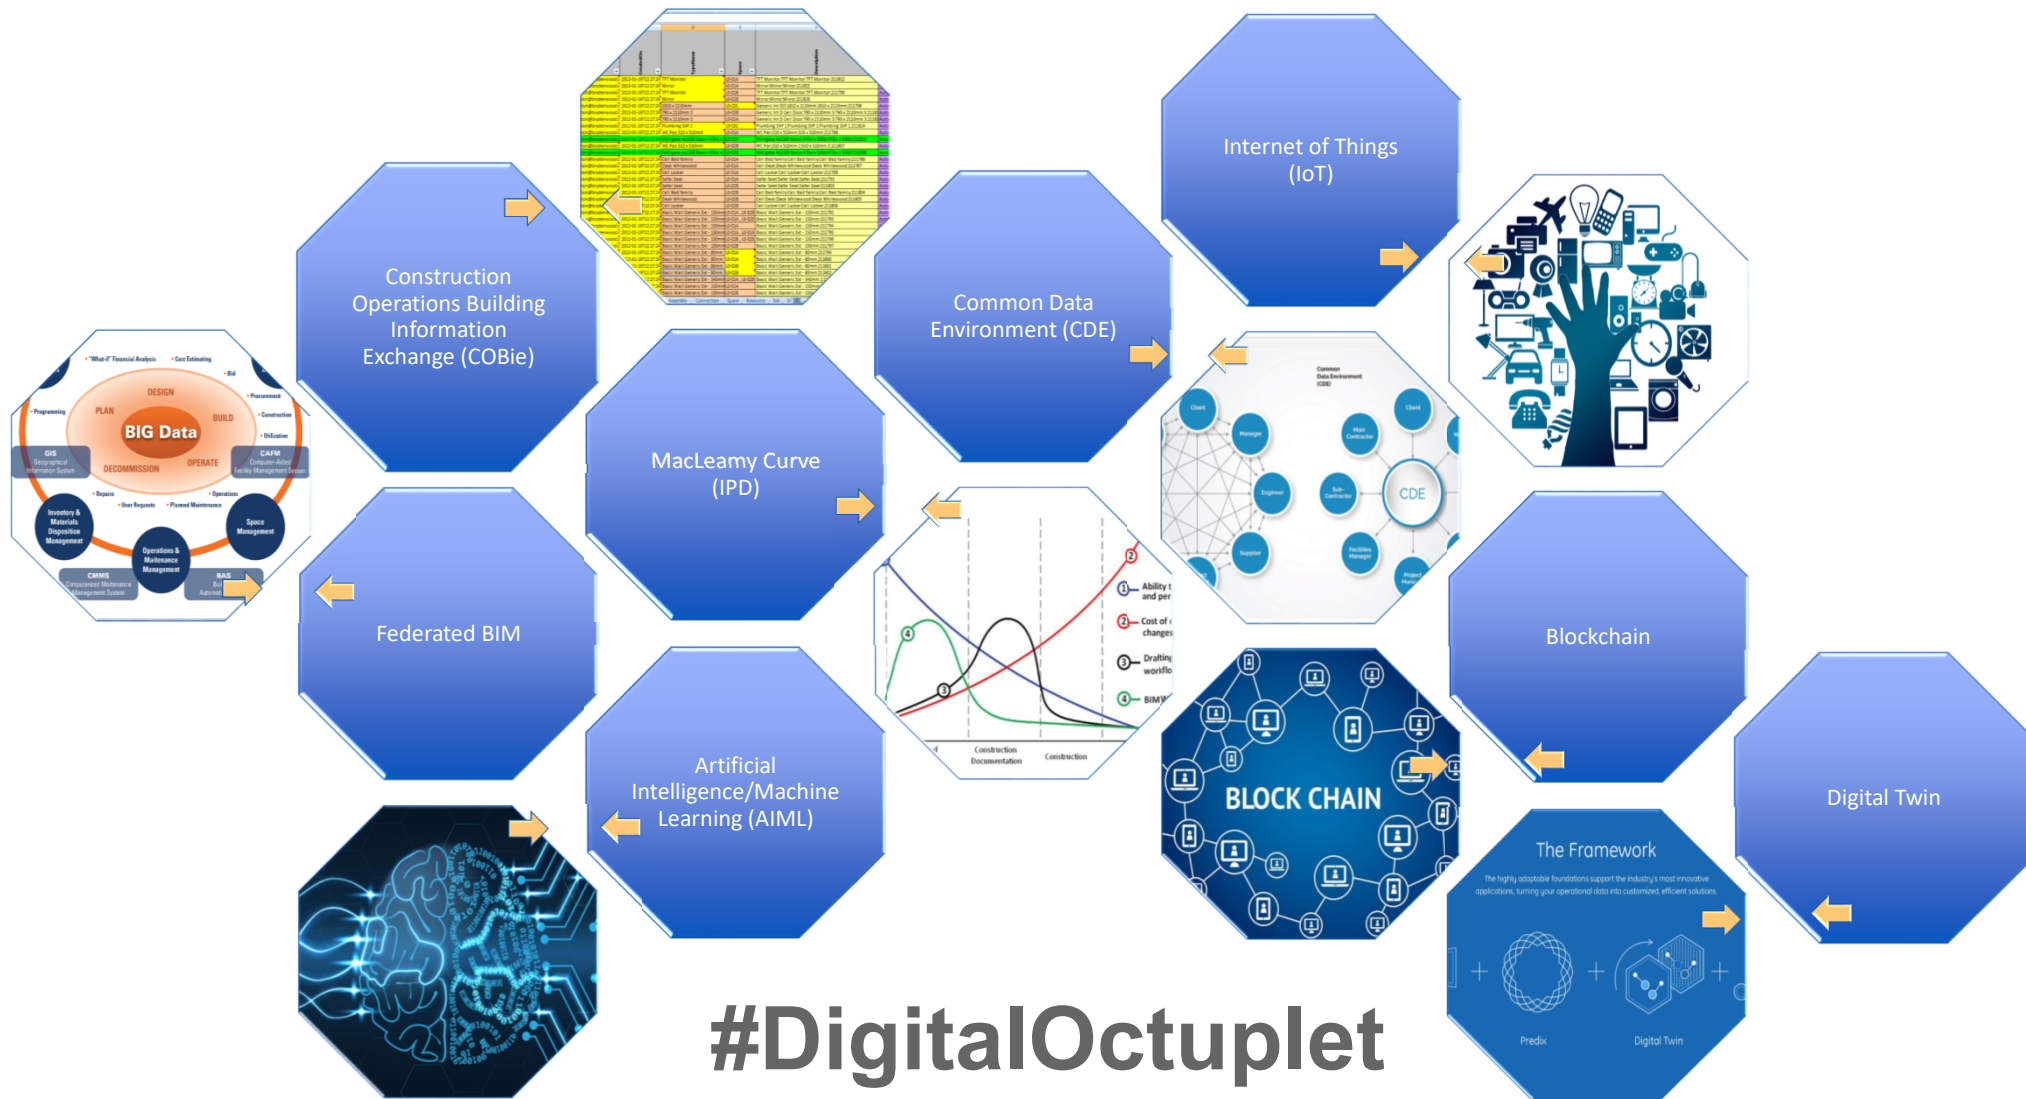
Internet of Things (IoT)

Construction Operations Building Information Exchange (COBie)

Common Data Environment (CDE)

MacLeamy Curve (IPD)

"What-if" Financial Analysis
Cost Estimating
Bid
Procurement
Construction
Utilization
Programming
DESIGN
PLAN
BUILD
BIG Data
DECOMMISSION
OPERATE
GIS Geographical Information System
CAFM Computer-Aided Facility Management System
Repairs
Operations
User Requests
Planned Maintenance
Inventory & Materials Disposition Management
Space Management
Operations & Maintenance Management
CMMS Computerized Maintenance Management System
BAS Bui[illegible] Automat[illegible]

Common Data Environment (CDE)
Client
Manager
Main Contractor
Client
Engineer
Sub-Contractor
CDE
Supplier
Facilities Manager
Project Mana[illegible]

Federated BIM

Blockchain

Ability t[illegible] and per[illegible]
Cost of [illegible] changes
Drafting workflo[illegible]
BIM W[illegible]
Construction Documentation
Construction

Artificial Intelligence/Machine Learning (AIML)

BLOCK CHAIN

Digital Twin

The Framework
The highly adaptable foundations support the industry's most innovative applications, turning your operational data into customized, efficient solutions.
Predix
Digital Twin

#DigitalOctuplet